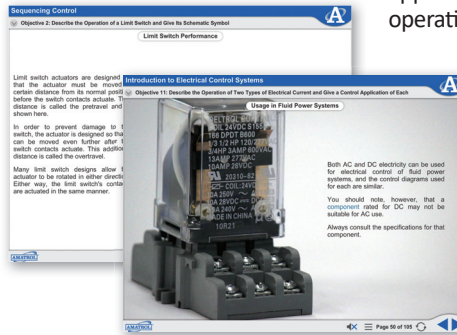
operati

Sequencing Control

Objective 2: Describe the Operation of a Limit Switch and Give Its Schematic Symbol

Limit Switch Performance

Limit switch actuators are designed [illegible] that the actuator must be moved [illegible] certain distance from its normal posit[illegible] before the switch contacts actuate. T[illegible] distance is called the pretravel and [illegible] shown here.

In order to prevent damage to t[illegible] switch, the actuator is designed so tha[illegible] can be moved even further after t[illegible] switch contacts actuate. This additio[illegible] distance is called the overtravel.

Many limit switch designs allow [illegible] actuator to be rotated in either directi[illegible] Either way, the limit switch's conta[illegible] are actuated in the same manner.

AMATROL

Introduction to Electrical Control Systems

Objective 11: Describe the Operation of Two Types of Electrical Current and Give a Control Application of Each

Usage in Fluid Power Systems

ELTROL
COIL 24VDC
DPDT
1/3 HP 120/
HP 3AMP
13AMP 277VAC
10AMP 28VDC
COIL-24VDC
MADE IN CHINA
10R21

Both AC and DC electricity can be used for electrical control of fluid power systems, and the control diagrams used for each are similar.

You should note, however, that a component rated for DC may not be suitable for AC use.

Always consult the specifications for that component.

AMATROL

Page 50 of 105